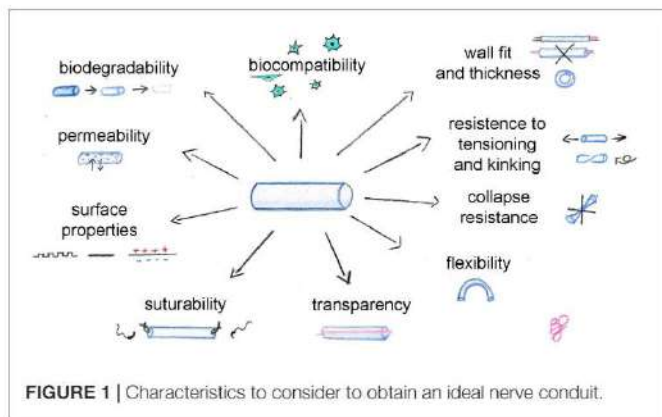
biodegradability

biocompatibility

wall fit and thickness

permeability

resistence to tensioning and kinking

surface properties

collapse resistance

flexibility

suturability

transparency

FIGURE 1 | Characteristics to consider to obtain an ideal nerve conduit.